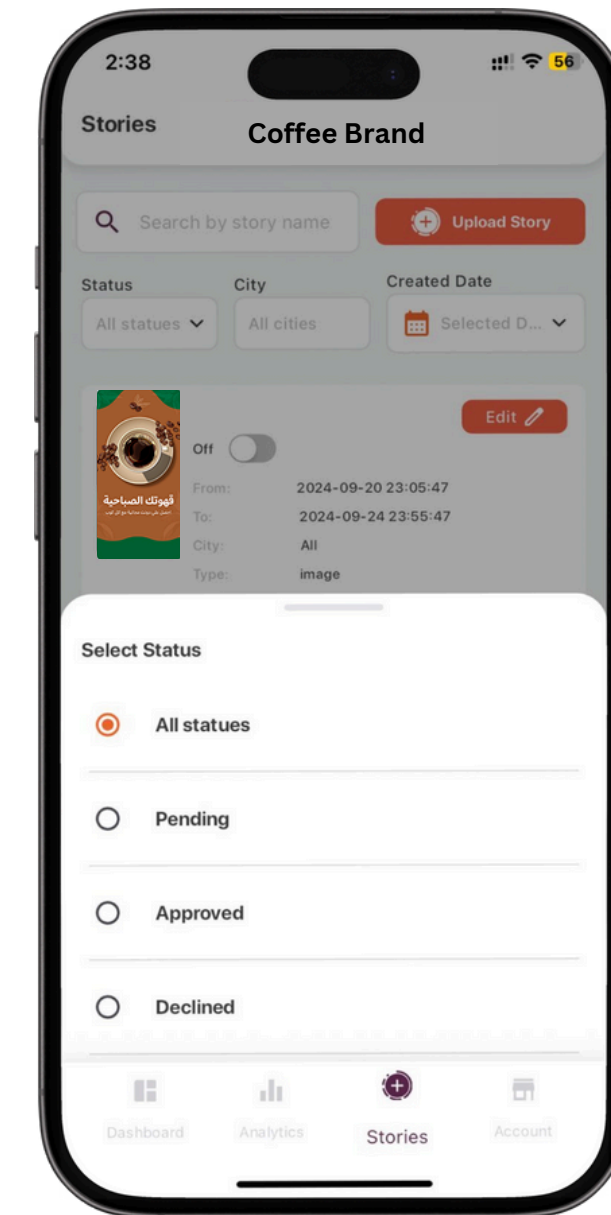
2:38

56

Stories

Coffee Brand

Search by story name

Upload Story

Status

All statues

City

All cities

Created Date

Selected D...

Edit

قهوتك الصباحية

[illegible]

Off

From: 2024-09-20 23:05:47

To: 2024-09-24 23:55:47

City: All

Type: image

Select Status

All statues

Pending

Approved

Declined

Dashboard

Analytics

Stories

Account